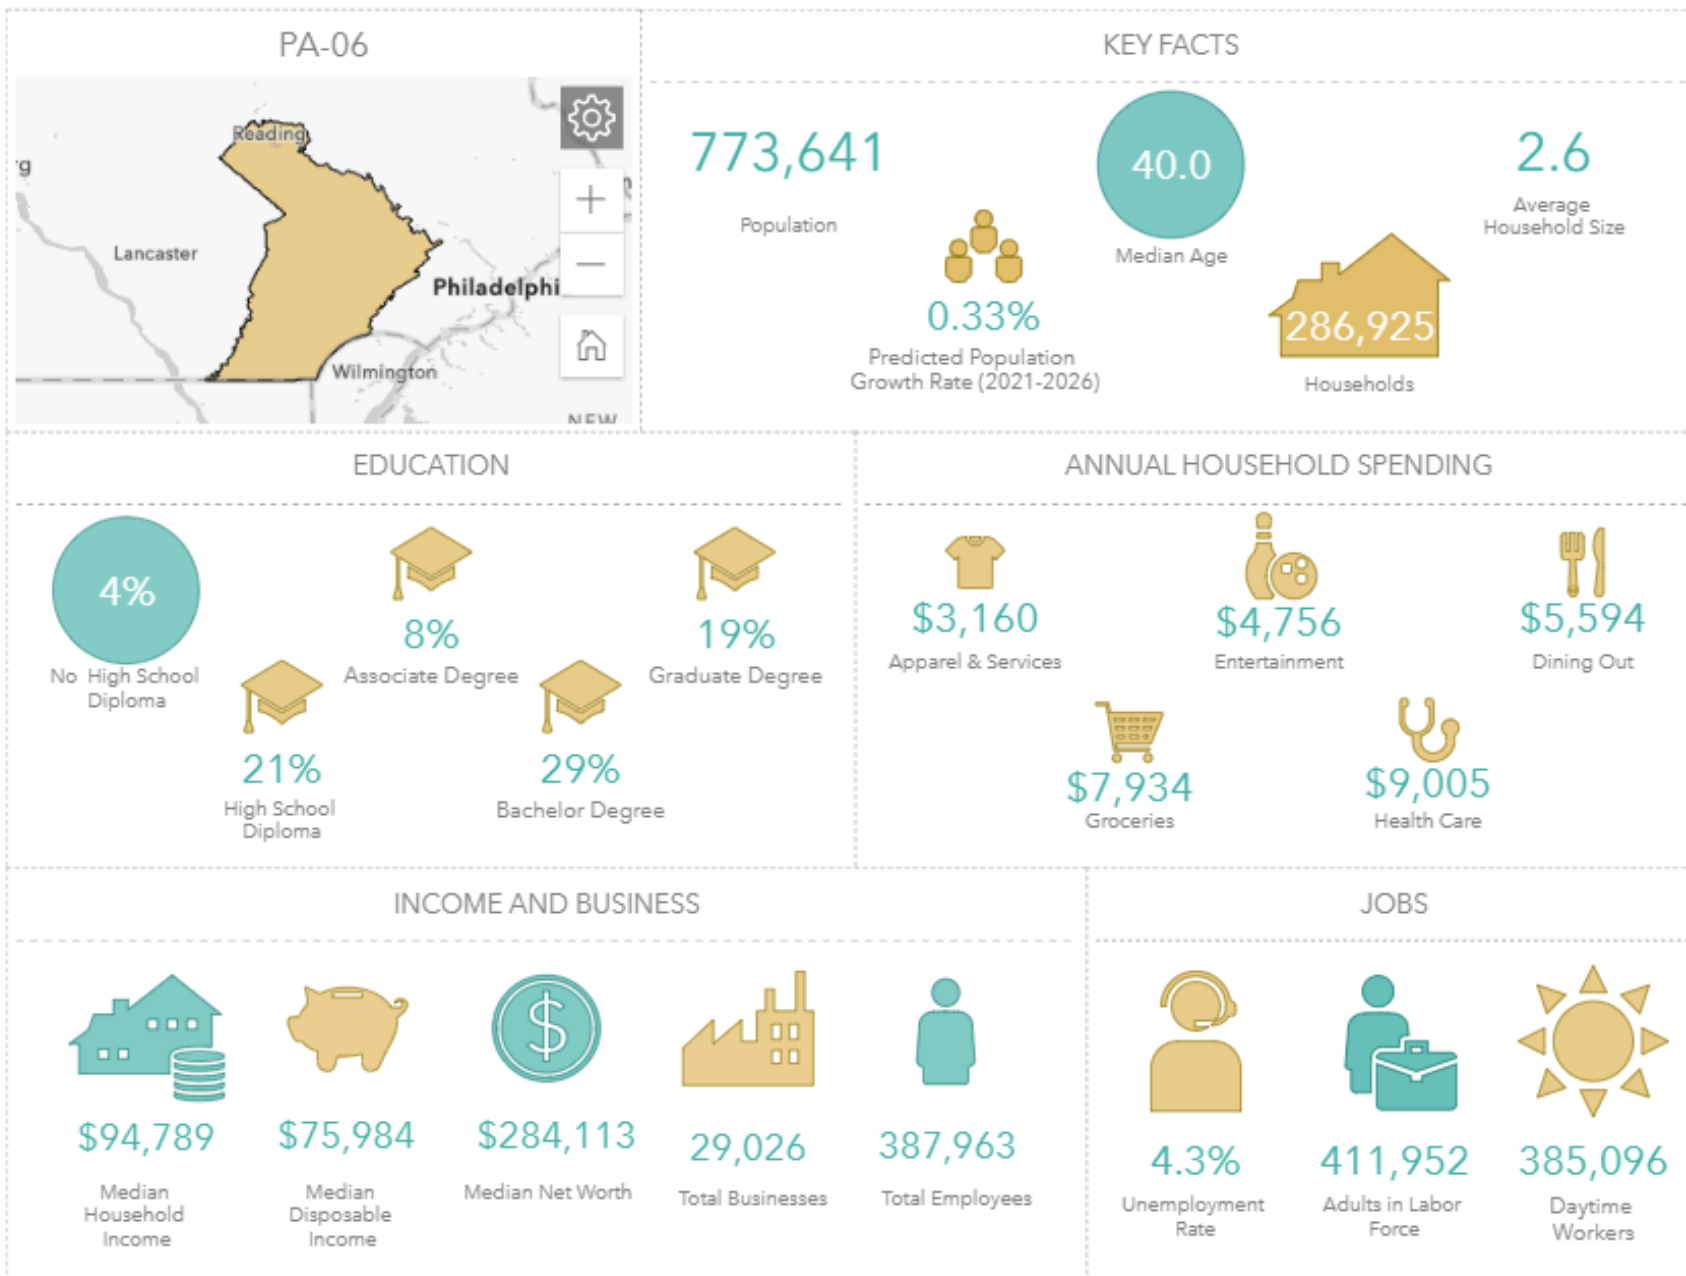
PA-06

g

Reading

Lancaster

Philadelphi

Wilmington

NEW

KEY FACTS

773,641
Population

0.33%
Predicted Population Growth Rate (2021-2026)

40.0
Median Age

2.6
Average Household Size

286,925
Households

EDUCATION

4%
No High School Diploma

8%
Associate Degree

19%
Graduate Degree

21%
High School Diploma

29%
Bachelor Degree

ANNUAL HOUSEHOLD SPENDING

$3,160
Apparel & Services

$4,756
Entertainment

$5,594
Dining Out

$7,934
Groceries

$9,005
Health Care

INCOME AND BUSINESS

$94,789
Median Household Income

$75,984
Median Disposable Income

$284,113
Median Net Worth

29,026
Total Businesses

387,963
Total Employees

JOBS

4.3%
Unemployment Rate

411,952
Adults in Labor Force

385,096
Daytime Workers